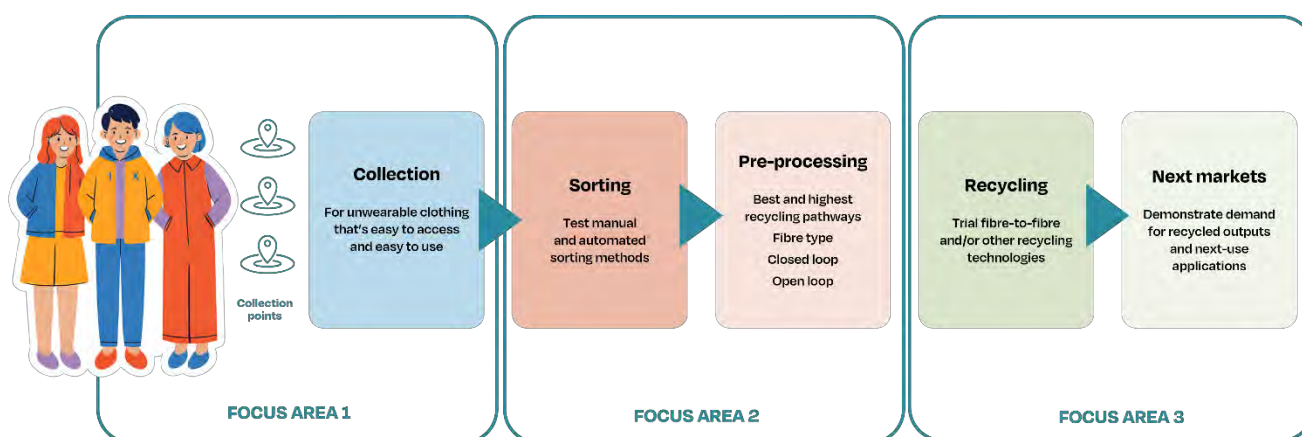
Collection points

Collection

For unwearable clothing that's easy to access and easy to use

FOCUS AREA 1

Sorting

Test manual and automated sorting methods

Pre-processing

Best and highest recycling pathways

Fibre type

Closed loop

Open loop

FOCUS AREA 2

Recycling

Trial fibre-to-fibre and/or other recycling technologies

Next markets

Demonstrate demand for recycled outputs and next-use applications

FOCUS AREA 3